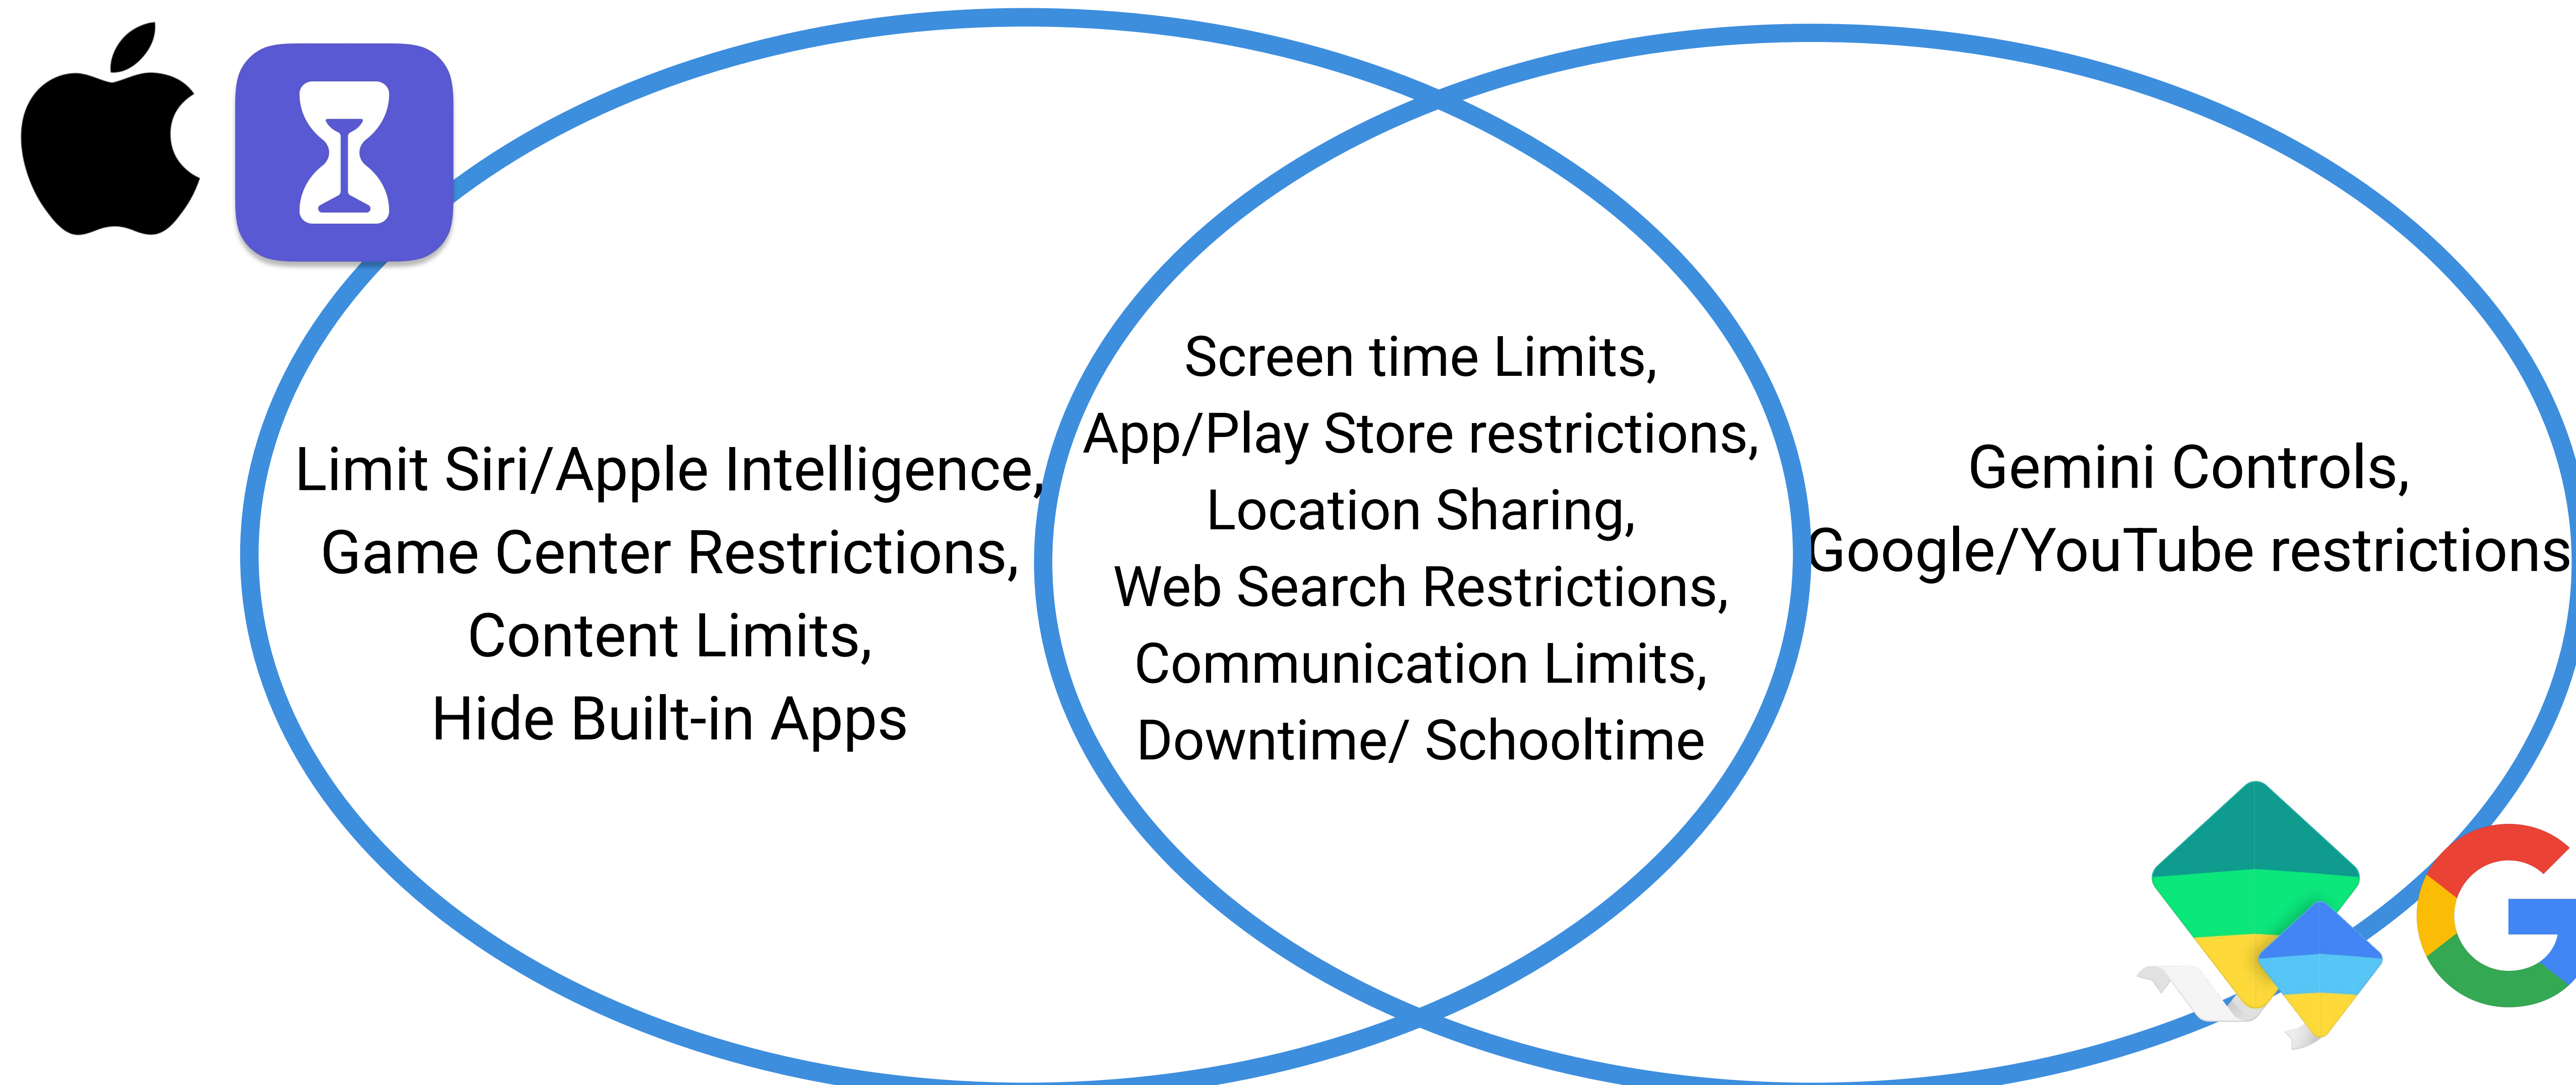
Limit Siri/Apple Intelligence,
Game Center Restrictions,
Content Limits,
Hide Built-in Apps

Screen time Limits,
App/Play Store restrictions,
Location Sharing,
Web Search Restrictions,
Communication Limits,
Downtime/ Schooltime

Gemini Controls,
Google/YouTube restrictions